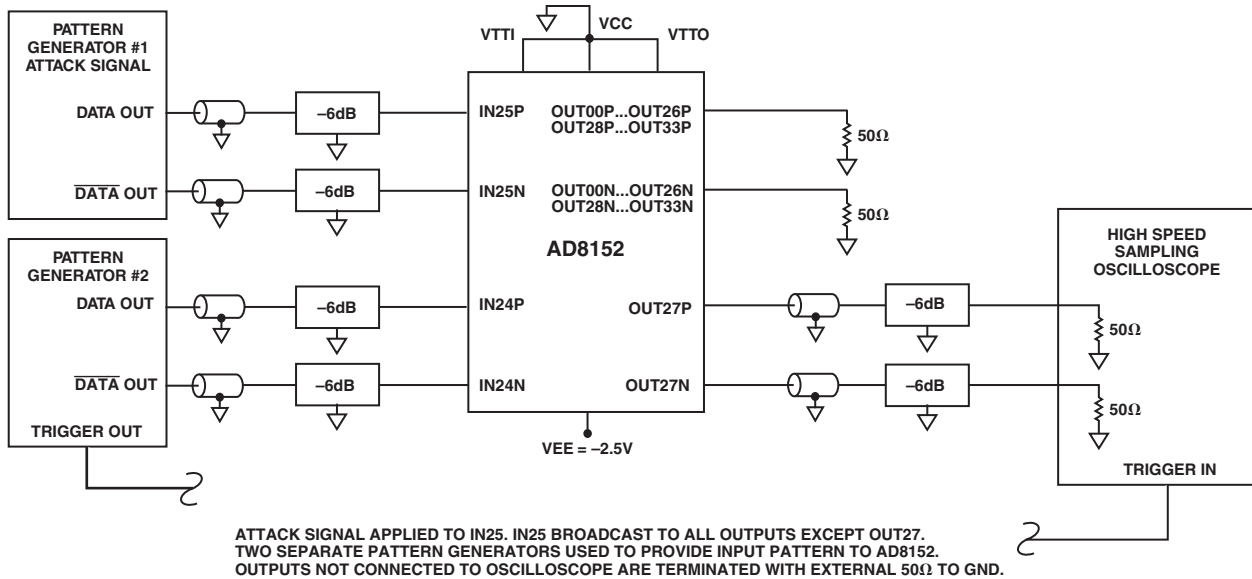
PATTERN GENERATOR #1 ATTACK SIGNAL

DATA OUT

$\overline{\text{DATA}}$ OUT

PATTERN GENERATOR #2

DATA OUT

$\overline{\text{DATA}}$ OUT

TRIGGER OUT

–6dB

–6dB

–6dB

–6dB

VTTI

VCC

VTTO

IN25P

IN25N

IN24P

IN24N

OUT00P...OUT26P
OUT28P...OUT33P

OUT00N...OUT26N
OUT28N...OUT33N

AD8152

OUT27P

OUT27N

VEE = –2.5V

50Ω

50Ω

–6dB

–6dB

HIGH SPEED SAMPLING OSCILLOSCOPE

50Ω

50Ω

TRIGGER IN

ATTACK SIGNAL APPLIED TO IN25. IN25 BROADCAST TO ALL OUTPUTS EXCEPT OUT27.
TWO SEPARATE PATTERN GENERATORS USED TO PROVIDE INPUT PATTERN TO AD8152.
OUTPUTS NOT CONNECTED TO OSCILLOSCOPE ARE TERMINATED WITH EXTERNAL 50Ω TO GND.